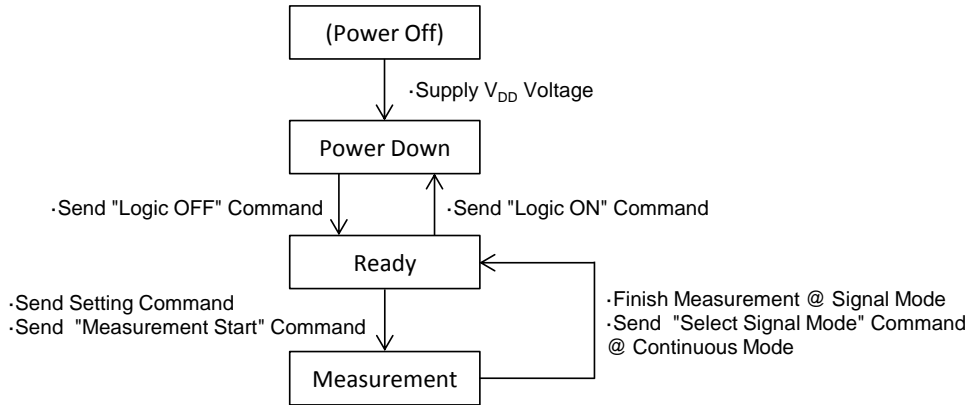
(Power Off)

·Supply $V_{DD}$ Voltage

Power Down

·Send "Logic OFF" Command

·Send "Logic ON" Command

Ready

·Send Setting Command
·Send "Measurement Start" Command

·Finish Measurement @ Signal Mode
·Send "Select Signal Mode" Command @ Continuous Mode

Measurement